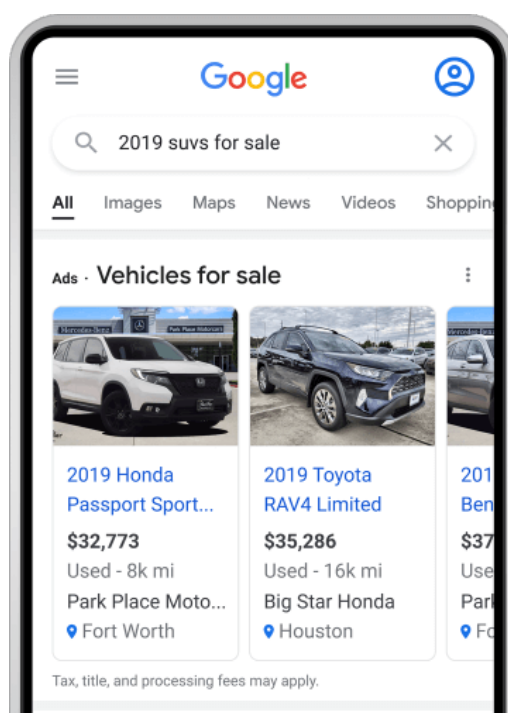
Google

2019 suvs for sale

All Images Maps News Videos Shoppin

Ads · Vehicles for sale

Mercedes-Benz Park Place Motorcars

2019 Honda Passport Sport...
$32,773
Used - 8k mi
Park Place Moto...
Fort Worth

2019 Toyota RAV4 Limited
$35,286
Used - 16k mi
Big Star Honda
Houston

201
Ben
$37
Use
Park
Fo

Tax, title, and processing fees may apply.